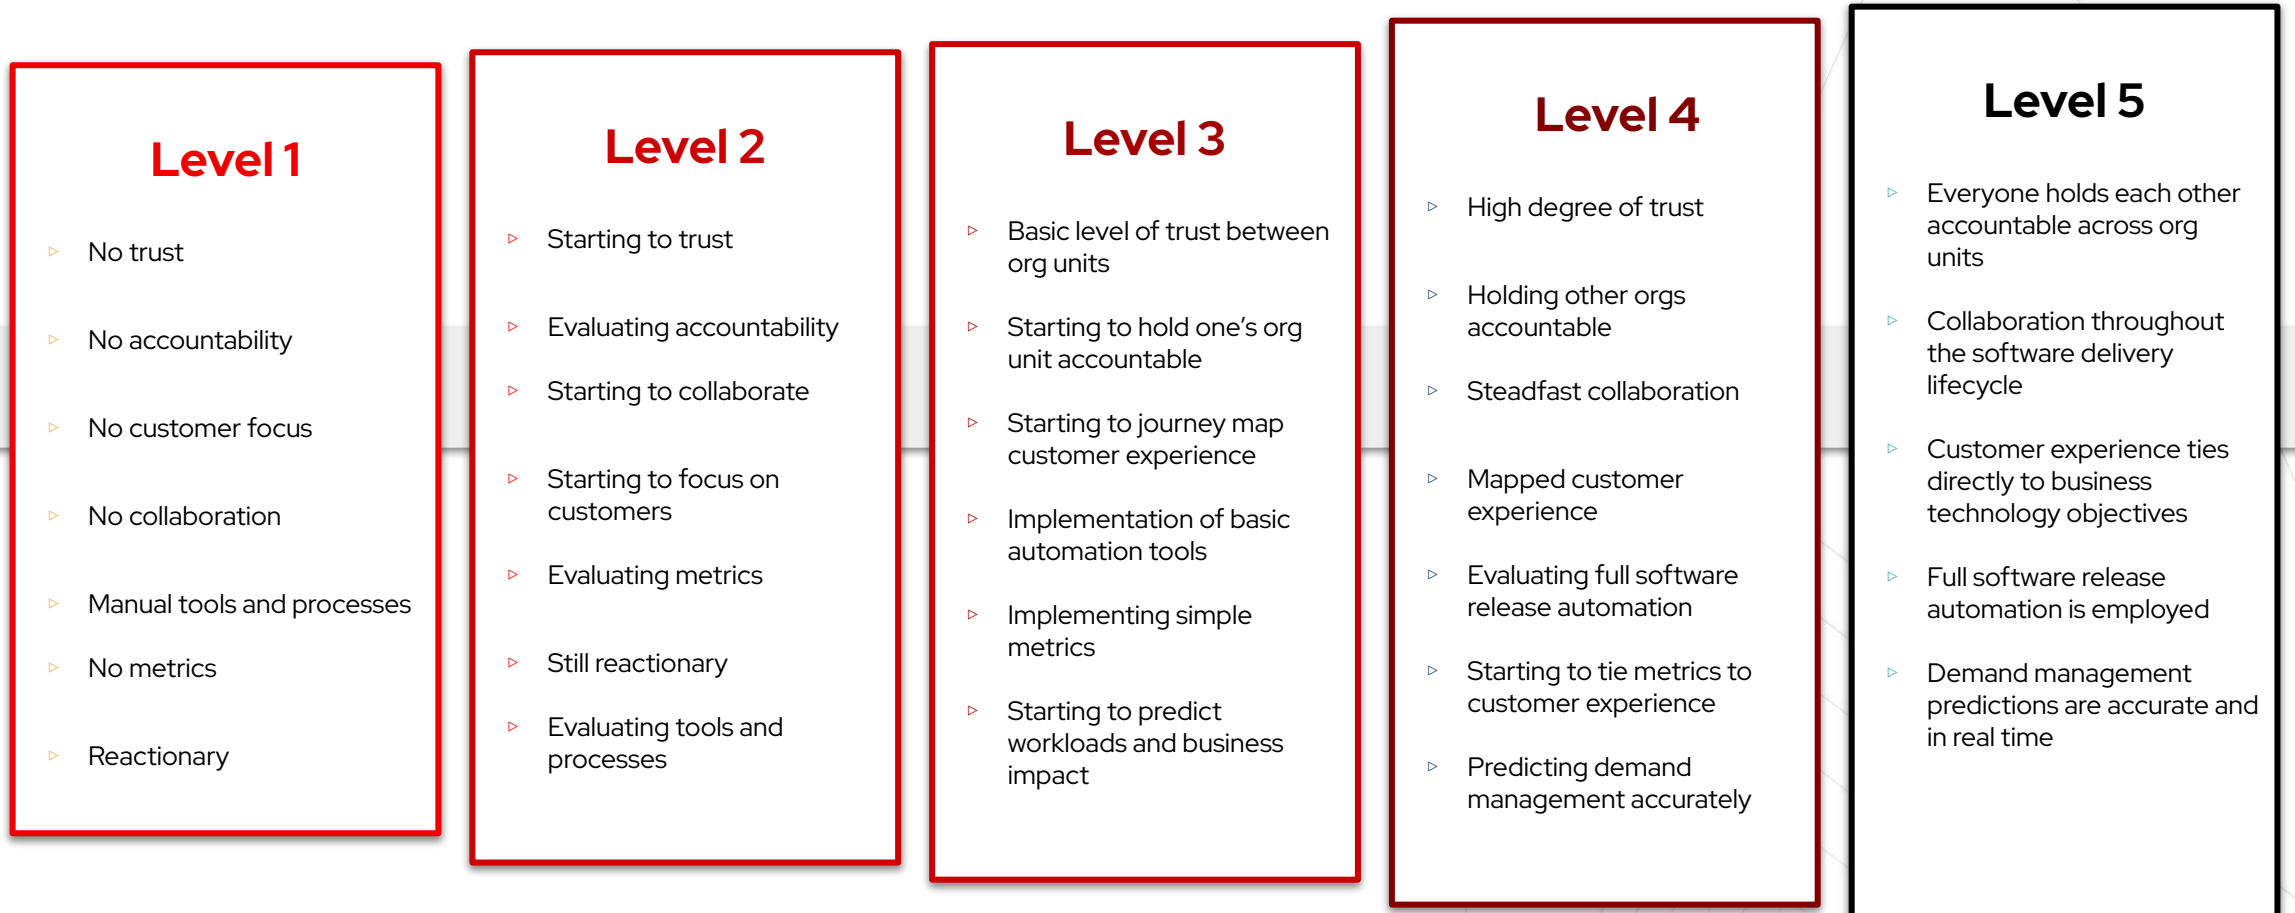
Level 1

No trust

No accountability

No customer focus

No collaboration

Manual tools and processes

No metrics

Reactionary

Level 2

Starting to trust

Evaluating accountability

Starting to collaborate

Starting to focus on customers

Evaluating metrics

Still reactionary

Evaluating tools and processes

Level 3

Basic level of trust between org units

Starting to hold one's org unit accountable

Starting to journey map customer experience

Implementation of basic automation tools

Implementing simple metrics

Starting to predict workloads and business impact

Level 4

High degree of trust

Holding other orgs accountable

Steadfast collaboration

Mapped customer experience

Evaluating full software release automation

Starting to tie metrics to customer experience

Predicting demand management accurately

Level 5

Everyone holds each other accountable across org units

Collaboration throughout the software delivery lifecycle

Customer experience ties directly to business technology objectives

Full software release automation is employed

Demand management predictions are accurate and in real time